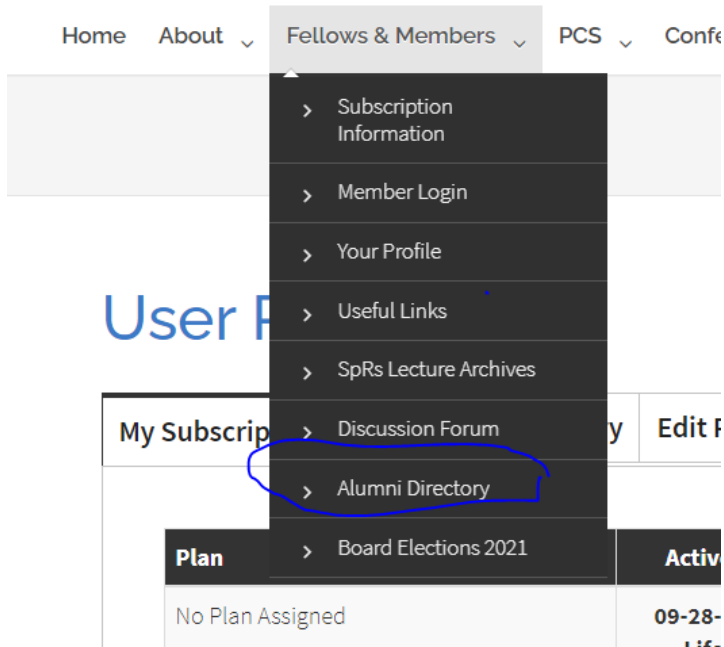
Home About Fellows & Members PCS Confe

Subscription Information

Member Login

Your Profile

Useful Links

SpRs Lecture Archives

Discussion Forum

Alumni Directory

Board Elections 2021

User P

My Subscrip

y

Edit P

| Plan | Activ |
|---|---|
| No Plan Assigned | 09-28- |